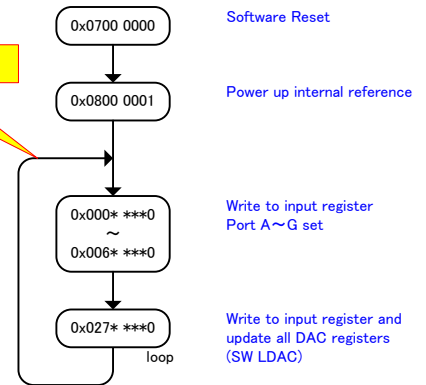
0x0700 0000

Software Reset

0x0800 0001

Power up internal reference

0x000* ***0
～
0x006* ***0

Write to input register
Port A～G set

0x027* ***0

loop

Write to input register and update all DAC registers (SW LDAC)